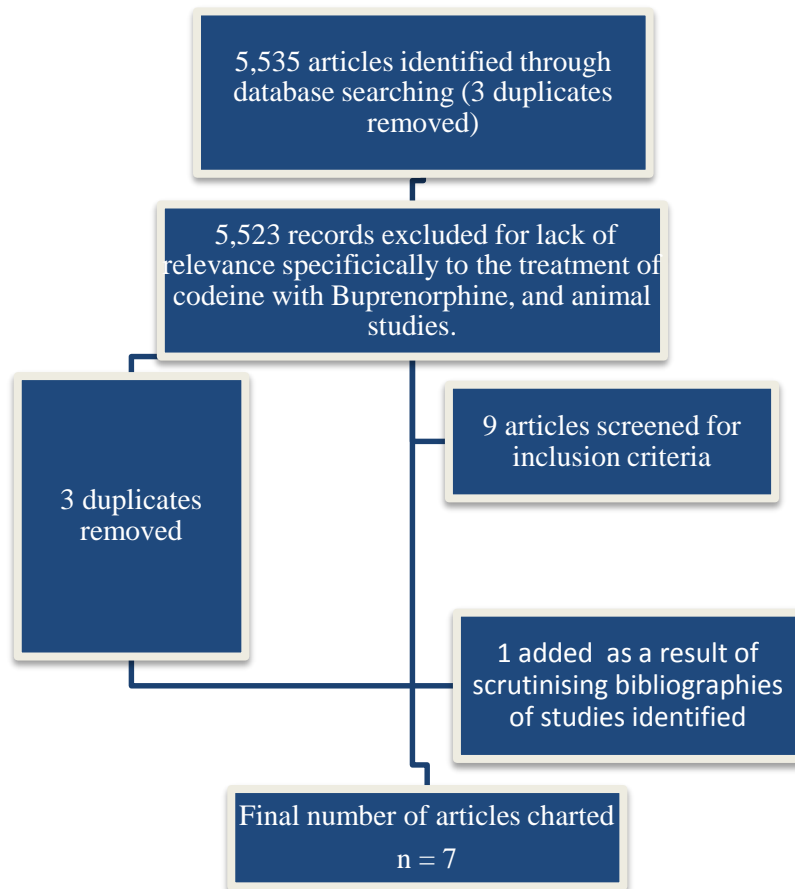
5,535 articles identified through database searching (3 duplicates removed)

5,523 records excluded for lack of relevance specificically to the treatment of codeine with Buprenorphine, and animal studies.

3 duplicates removed

9 articles screened for inclusion criteria

1 added  as a result of scrutinising bibliographies of studies identified

Final number of articles charted

n = 7